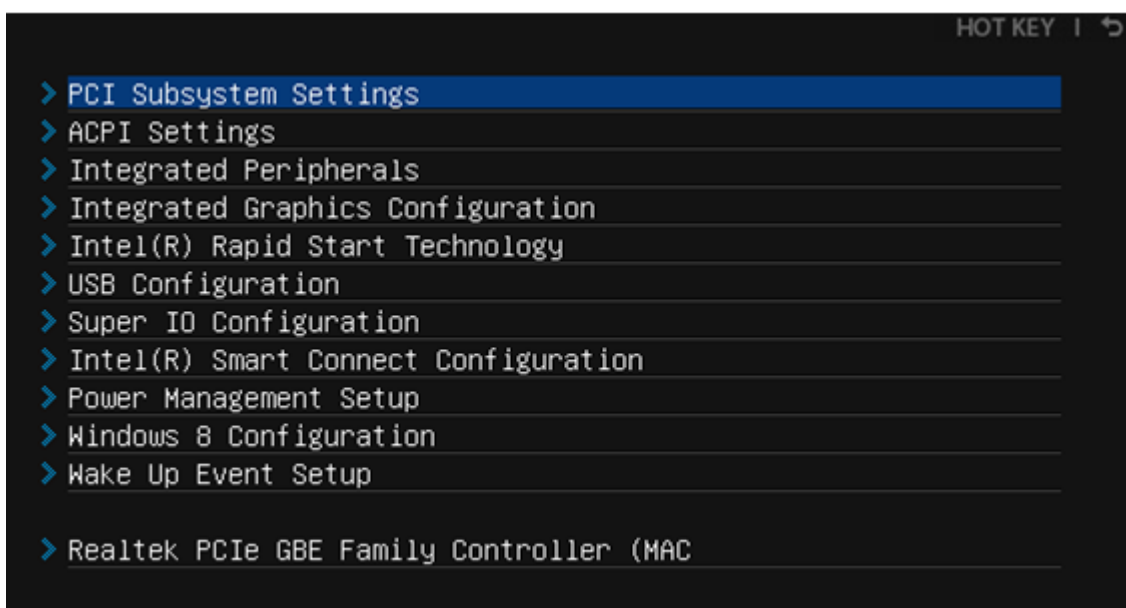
HOT KEY | ↶

PCI Subsystem Settings
ACPI Settings
Integrated Peripherals
Integrated Graphics Configuration
Intel(R) Rapid Start Technology
USB Configuration
Super IO Configuration
Intel(R) Smart Connect Configuration
Power Management Setup
Windows 8 Configuration
Wake Up Event Setup

Realtek PCIe GBE Family Controller (MAC